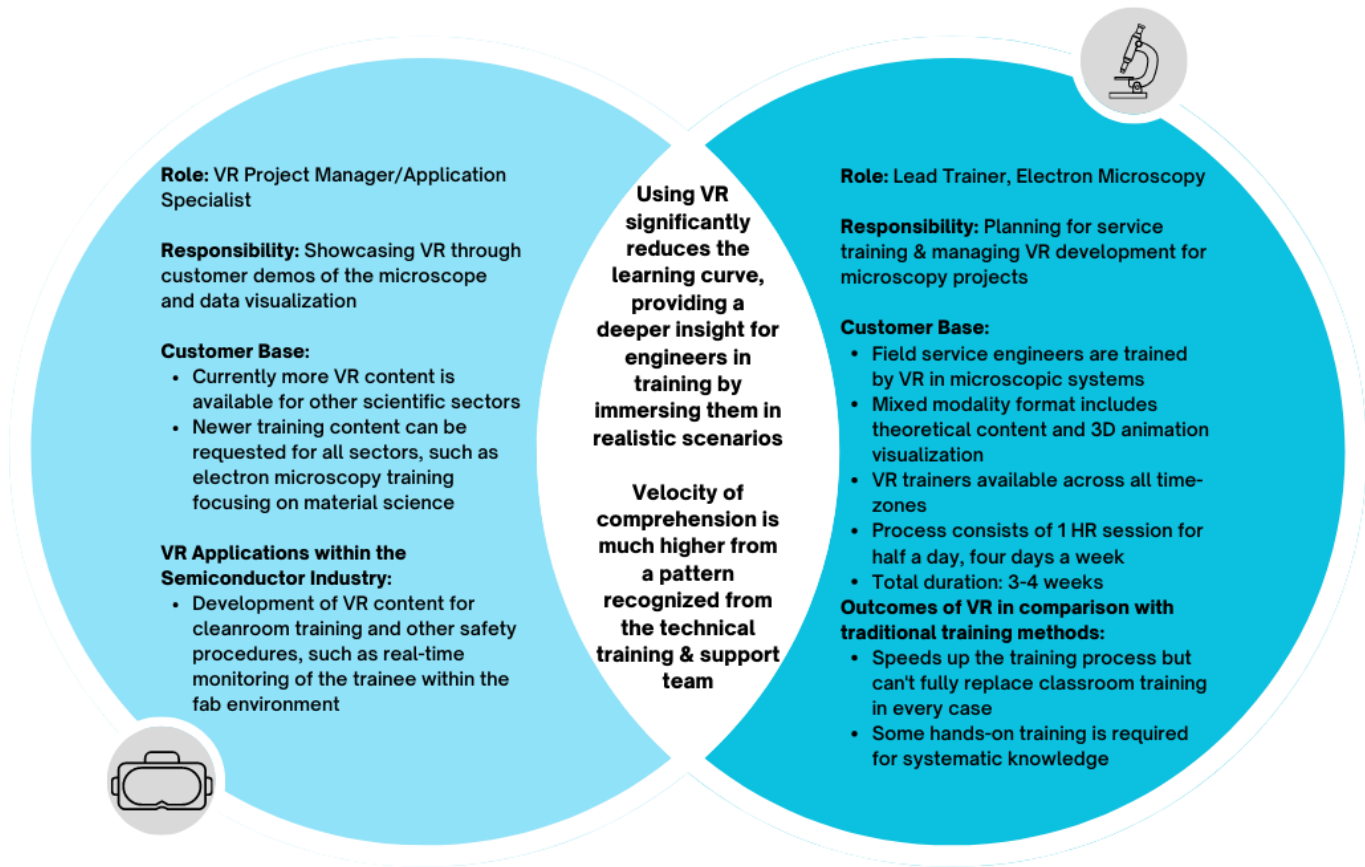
**Role:** VR Project Manager/Application Specialist

**Responsibility:** Showcasing VR through customer demos of the microscope and data visualization

**Customer Base:**
- Currently more VR content is available for other scientific sectors
- Newer training content can be requested for all sectors, such as electron microscopy training focusing on material science

**VR Applications within the Semiconductor Industry:**
- Development of VR content for cleanroom training and other safety procedures, such as real-time monitoring of the trainee within the fab environment

**Using VR significantly reduces the learning curve, providing a deeper insight for engineers in training by immersing them in realistic scenarios**

**Velocity of comprehension is much higher from a pattern recognized from the technical training & support team**

**Role:** Lead Trainer, Electron Microscopy

**Responsibility:** Planning for service training & managing VR development for microscopy projects

**Customer Base:**
- Field service engineers are trained by VR in microscopic systems
- Mixed modality format includes theoretical content and 3D animation visualization
- VR trainers available across all time-zones
- Process consists of 1 HR session for half a day, four days a week
- Total duration: 3-4 weeks

**Outcomes of VR in comparison with traditional training methods:**
- Speeds up the training process but can't fully replace classroom training in every case
- Some hands-on training is required for systematic knowledge